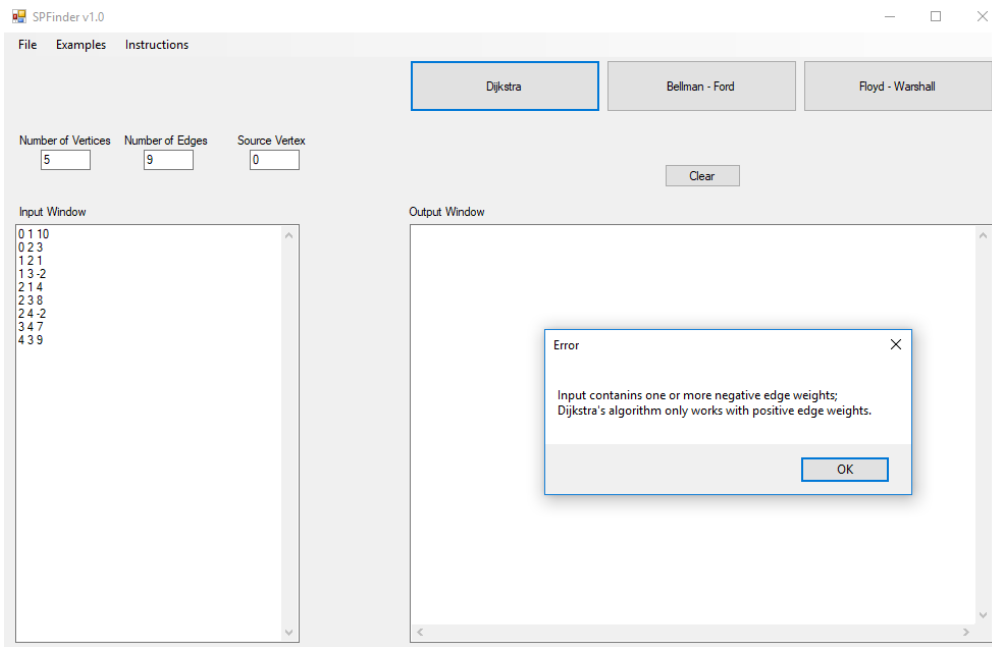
SPFinder v1.0

File Examples Instructions

Dijkstra

Bellman - Ford

Floyd - Warshall

Number of Vertices
5

Number of Edges
9

Source Vertex
0

Clear

Input Window

0 1 10
0 2 3
1 2 1
1 3 -2
2 1 4
2 3 8
2 4 -2
3 4 7
4 3 9

Output Window

Error

Input contanins one or more negative edge weights;
Dijkstra's algorithm only works with positive edge weights.

OK